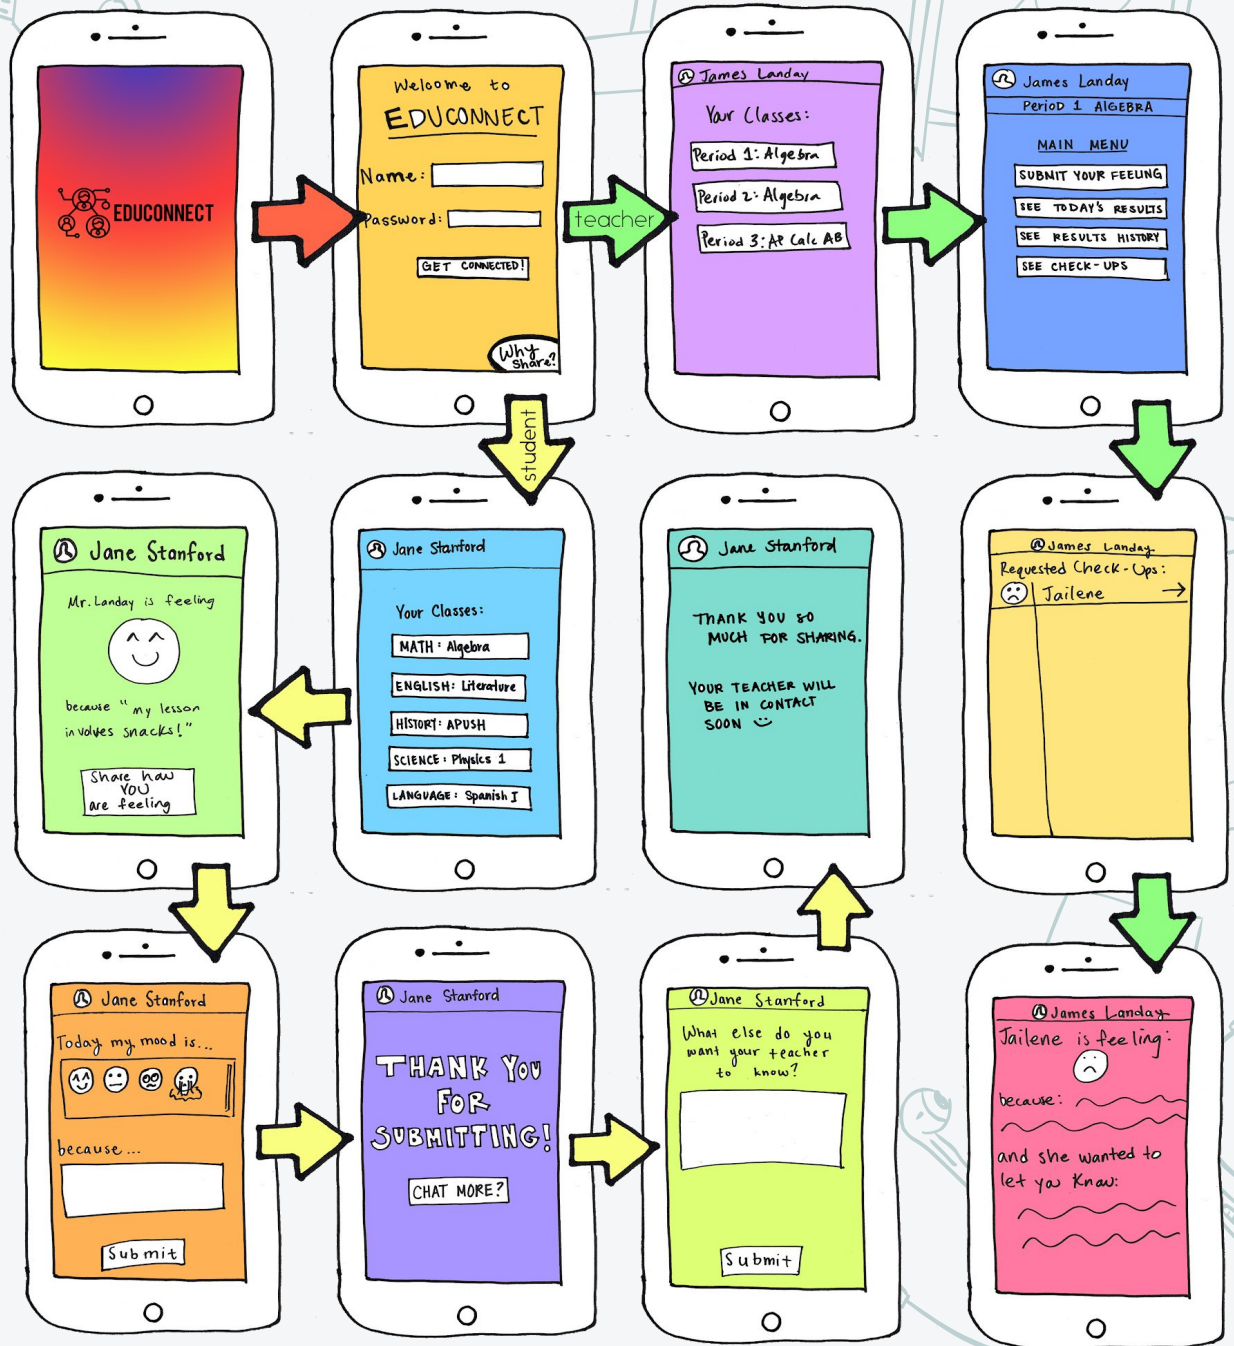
EDUCONNECT

Welcome to
EDUCONNECT
Name:
Password:
GET CONNECTED!
Why Share?

teacher

James Landay
Your Classes:
Period 1: Algebra
Period 2: Algebra
Period 3: AP Calc AB

James Landay
Period 1 ALGEBRA
MAIN MENU
SUBMIT YOUR FEELING
SEE TODAY'S RESULTS
SEE RESULTS HISTORY
SEE CHECK-UPS

student

Jane Stanford
Your Classes:
MATH: Algebra
ENGLISH: Literature
HISTORY: APUSH
SCIENCE: Physics 1
LANGUAGE: Spanish I

Jane Stanford
Mr. Landay is feeling
because "my lesson involves snacks!"
Share how you are feeling

Jane Stanford
THANK YOU SO MUCH FOR SHARING.
YOUR TEACHER WILL BE IN CONTACT SOON

James Landay
Requested Check-Ups:
Jailene

Jane Stanford
Today my mood is...
because...
Submit

Jane Stanford
THANK YOU FOR SUBMITTING!
CHAT MORE?

Jane Stanford
What else do you want your teacher to know?
Submit

James Landay
Jailene is feeling:
because:
and she wanted to let you know: